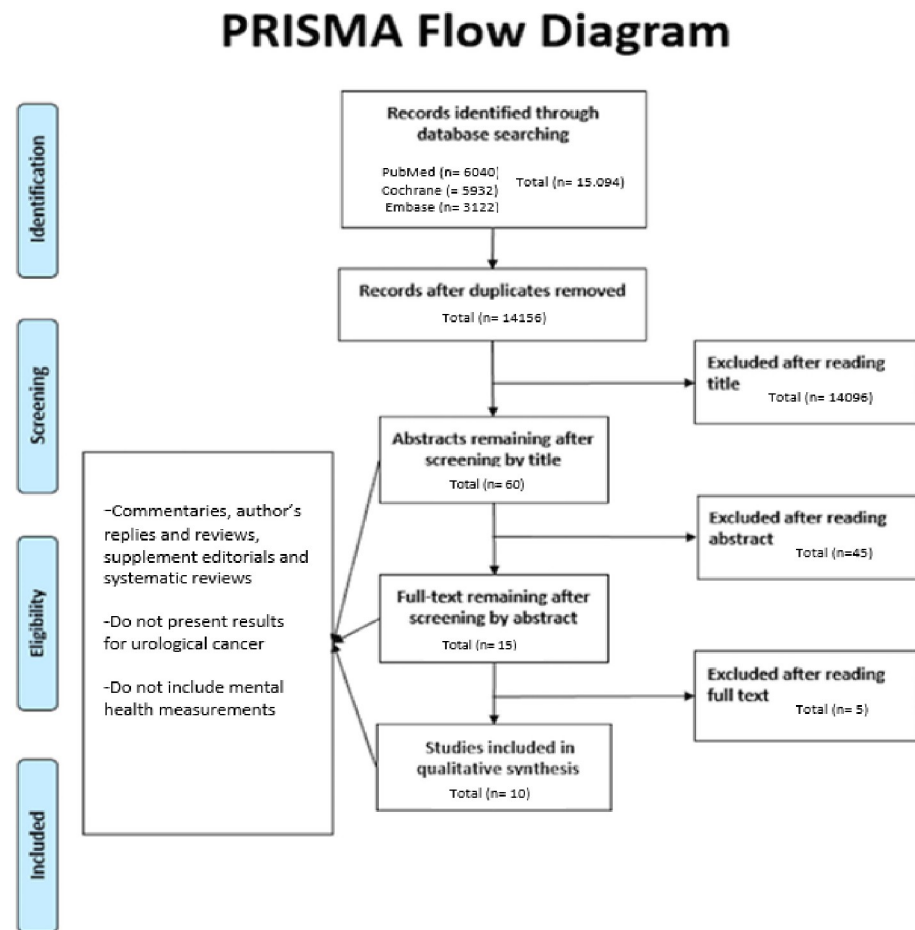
PRISMA Flow Diagram

Identification

Records identified through database searching

PubMed (n= 6040)
Cochrane (= 5932)
Embase (n= 3122)
Total (n= 15.094)

Records after duplicates removed
Total (n= 14156)

Screening

Excluded after reading title
Total (n= 14096)

Abstracts remaining after screening by title
Total (n= 60)

-Commentaries, author's replies and reviews, supplement editorials and systematic reviews

-Do not present results for urological cancer

-Do not include mental health measurements

Eligibility

Excluded after reading abstract
Total (n=45)

Full-text remaining after screening by abstract
Total (n= 15)

Excluded after reading full text
Total (n= 5)

Studies included in qualitative synthesis
Total (n= 10)

Included